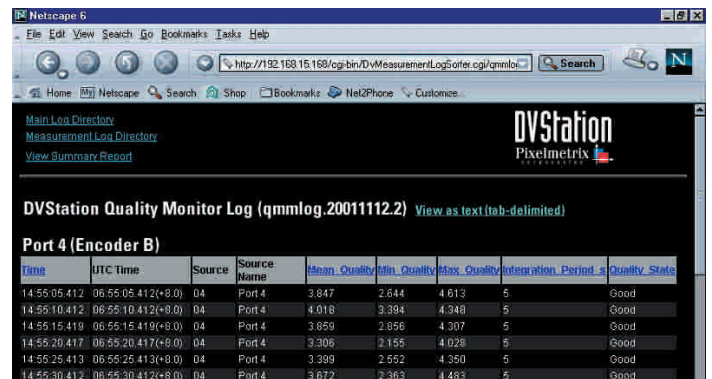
Netscape 6

File Edit View Search Go Bookmarks Tasks Help

http://192.168.15.168/cgi-bin/DvMeasurementLogSorter.cgi/qmmlo

Search

N

Home My Netscape Search Shop Bookmarks Net2Phone Customize...

Main Log Directory
Measurement Log Directory
View Summary Report

DVStation
Pixelmetrix

DVStation Quality Monitor Log (qmmlog.20011112.2) View as text (tab-delimited)

Port 4 (Encoder B)

| Time | UTC Time | Source | Source Name | Mean_Quality | Min_Quality | Max_Quality | Integration_Period_s | Quality_State |
|---|---|---|---|---|---|---|---|---|
| 14:55:05.412 | 06:55:05.412(+8.0) | 04 | Port 4 | 3.847 | 2.644 | 4.613 | 5 | Good |
| 14:55:10.412 | 06:55:10.412(+8.0) | 04 | Port 4 | 4.018 | 3.394 | 4.348 | 5 | Good |
| 14:55:15.419 | 06:55:15.419(+8.0) | 04 | Port 4 | 3.859 | 2.856 | 4.307 | 5 | Good |
| 14:55:20.417 | 06:55:20.417(+8.0) | 04 | Port 4 | 3.306 | 2.155 | 4.028 | 5 | Good |
| 14:55:25.413 | 06:55:25.413(+8.0) | 04 | Port 4 | 3.399 | 2.552 | 4.350 | 5 | Good |
| 14:55:30.412 | 06:55:30.412(+8.0) | 04 | Port 4 | 3.672 | 2.363 | 4.483 | 5 | Good |